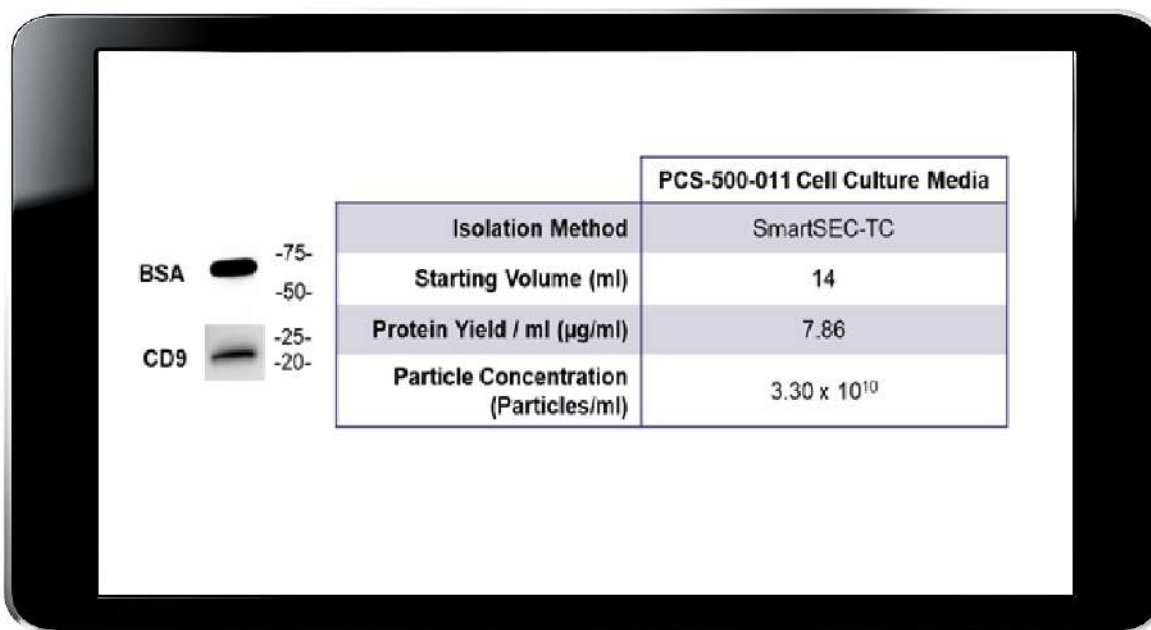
BSA -75- -50-

CD9 -25- -20-

| | PCS-500-011 Cell Culture Media |
|---|---|
| Isolation Method | SmartSEC-TC |
| Starting Volume (ml) | 14 |
| Protein Yield / ml (µg/ml) | 7.86 |
| Particle Concentration (Particles/ml) | $3.30 \times 10^{10}$ |